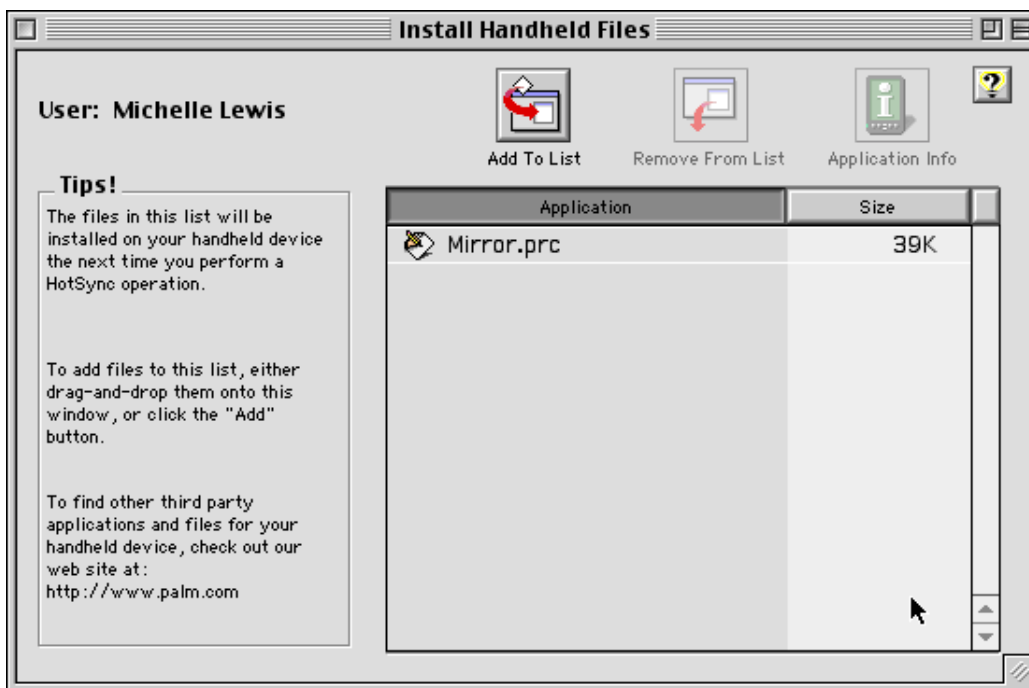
Install Handheld Files

User: Michelle Lewis

Add To List

Remove From List

Application Info

Tips!

The files in this list will be installed on your handheld device the next time you perform a HotSync operation.

To add files to this list, either drag-and-drop them onto this window, or click the "Add" button.

To find other third party applications and files for your handheld device, check out our web site at: http://www.palm.com

| Application | Size |
|---|---|
| Mirror.prc | 39K |